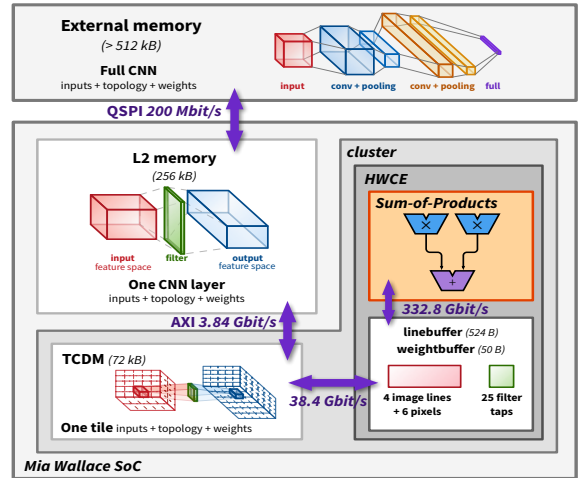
External memory
(> 512 kB)
Full CNN
inputs + topology + weights

input
conv + pooling
conv + pooling
full

QSPI 200 Mbit/s

L2 memory
(256 kB)

input
feature space
filter
output
feature space

One CNN layer
inputs + topology + weights

cluster

HWCE

Sum-of-Products

332.8 Gbit/s

AXI 3.84 Gbit/s

linebuffer (524 B)
weightbuffer (50 B)

TCDM (72 kB)

38.4 Gbit/s

4 image lines + 6 pixels
25 filter taps

One tile inputs + topology + weights

Mia Wallace SoC